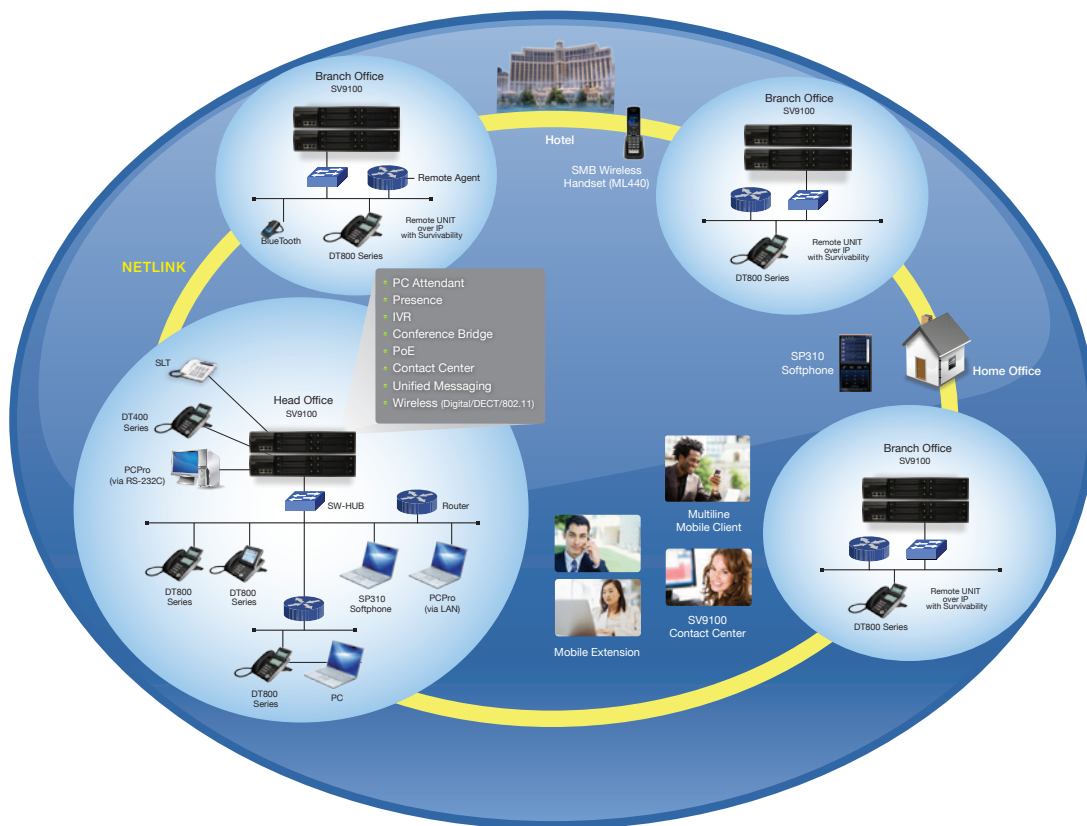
Branch Office
SV9100

Remote Agent

BlueTooth

DT800 Series

Remote UNIT over IP with Survivability

Hotel

SMB Wireless Handset (ML440)

Branch Office
SV9100

Remote UNIT over IP with Survivability

DT800 Series

NETLINK

• PC Attendant
• Presence
• IVR
• Conference Bridge
• PoE
• Contact Center
• Unified Messaging
• Wireless (Digital/DECT/802.11)

SP310 Softphone

Home Office

SLT

DT400 Series

Head Office
SV9100

PCPro (via RS-232C)

SW-HUB

Router

DT800 Series

DT800 Series

SP310 Softphone

PCPro (via LAN)

DT800 Series

PC

Mobile Extension

Multiline Mobile Client

SV9100 Contact Center

Branch Office
SV9100

Remote UNIT over IP with Survivability

DT800 Series